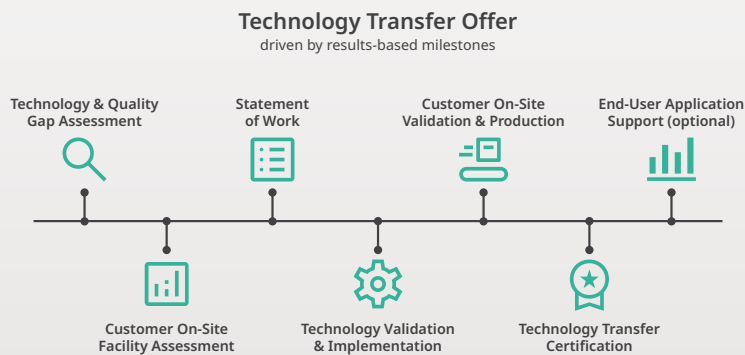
Technology Transfer Offer
driven by results-based milestones

Technology & Quality Gap Assessment

Statement of Work

Customer On-Site Validation & Production

End-User Application Support (optional)

Customer On-Site Facility Assessment

Technology Validation & Implementation

Technology Transfer Certification